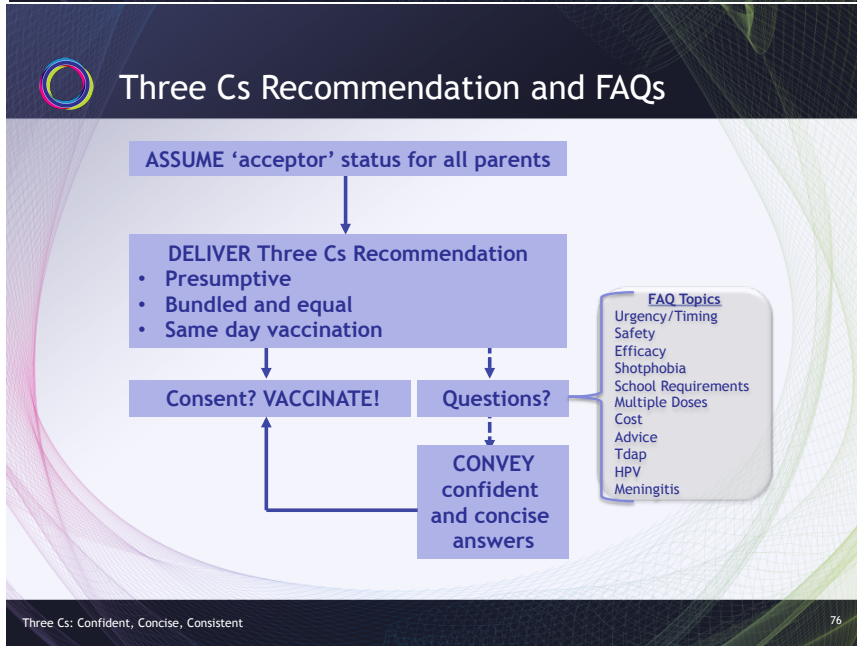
Three Cs Recommendation and FAQs

ASSUME 'acceptor' status for all parents

DELIVER Three Cs Recommendation
- Presumptive
- Bundled and equal
- Same day vaccination

Consent? VACCINATE!

Questions?

CONVEY confident and concise answers

FAQ Topics
Urgency/Timing
Safety
Efficacy
Shotphobia
School Requirements
Multiple Doses
Cost
Advice
Tdap
HPV
Meningitis

Three Cs: Confident, Concise, Consistent

76